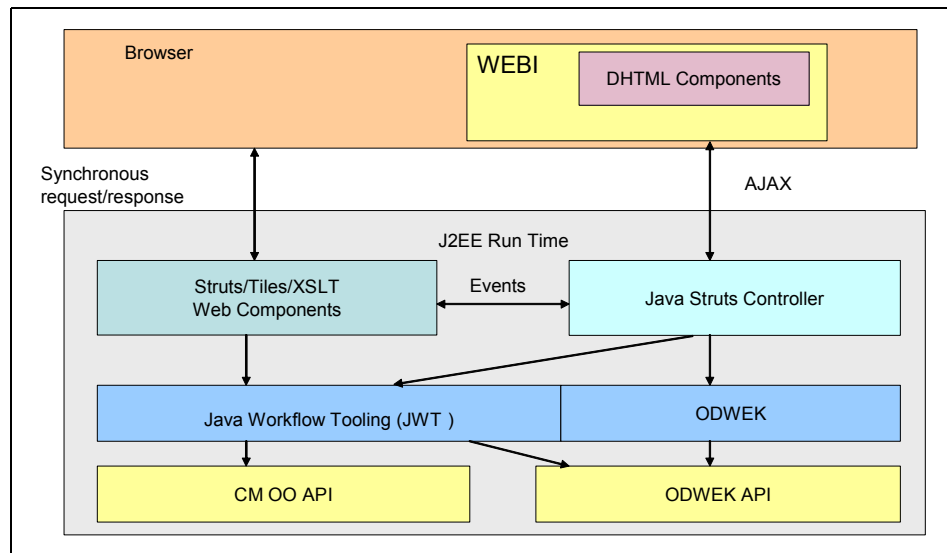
Browser

WEBI

DHTML Components

Synchronous request/response

AJAX

J2EE Run Time

Struts/Tiles/XSLT Web Components

Events

Java Struts Controller

Java Workflow Tooling (JWT )

ODWEK

CM OO API

ODWEK API